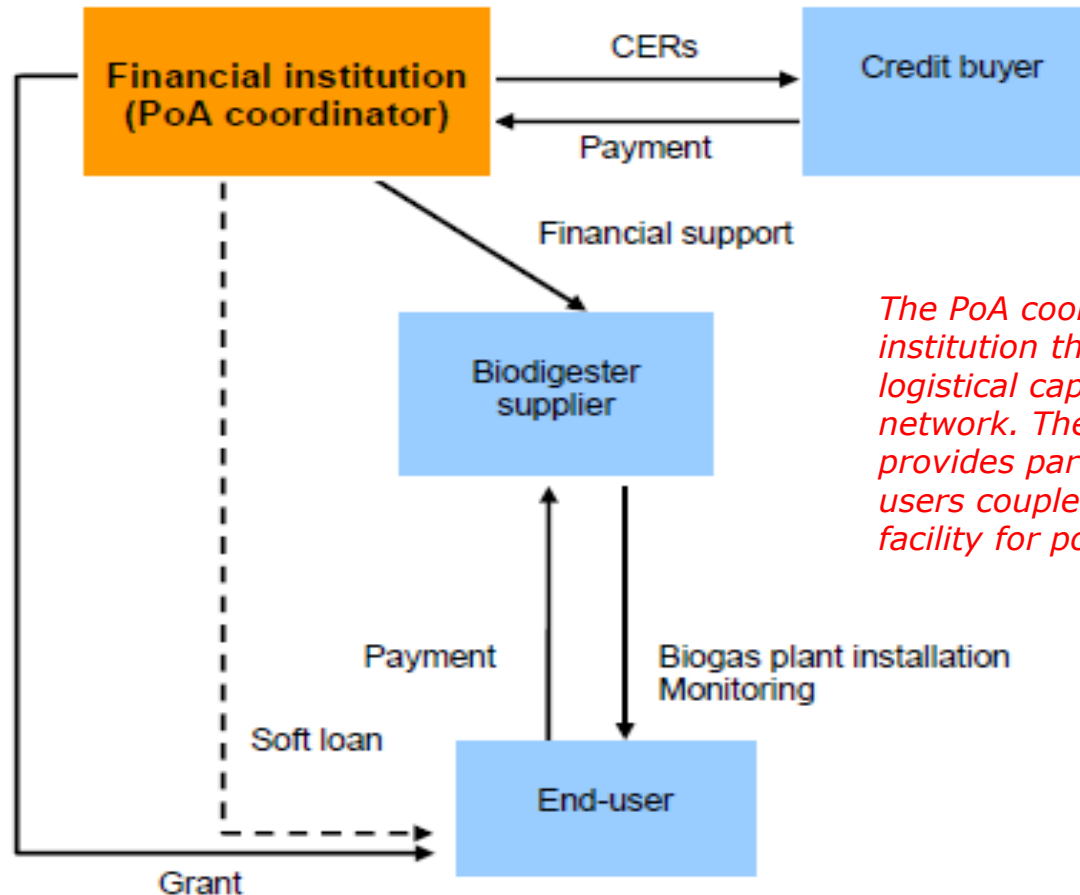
Financial institution (PoA coordinator)

CERs

Credit buyer

Payment

Financial support

Biodigester supplier

Payment

Biogas plant installation
Monitoring

Soft loan

End-user

Grant

The PoA coor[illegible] institution th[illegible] logistical cap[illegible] network. The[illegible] provides par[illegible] users couple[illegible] facility for po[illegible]